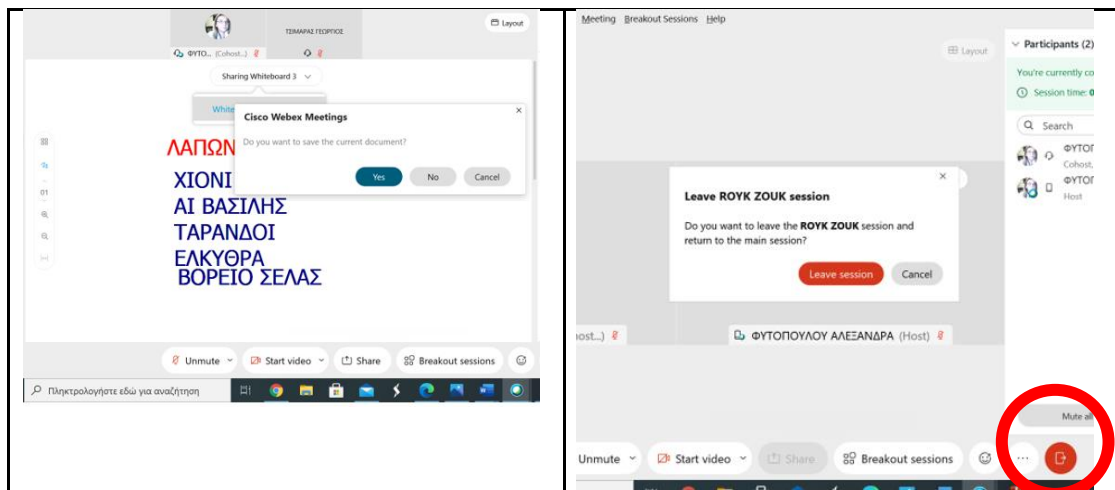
ΤΣΙΜΑΡΑΣ ΓΕΩΡΓΙΟΣ

ΦΥΤΟ... (Cohost...)

Layout

Sharing Whiteboard 3

White

Cisco Webex Meetings

Do you want to save the current document?

Yes No Cancel

ΛΑΠΩΝ

ΧΙΟΝΙ
ΑΙ ΒΑΣΙΛΗΣ
ΤΑΡΑΝΔΟΙ
ΕΛΚΥΘΡΑ
ΒΟΡΕΙΟ ΣΕΛΑΣ

01

Unmute Start video Share Breakout sessions

Πληκτρολογήστε εδώ για αναζήτηση

Meeting Breakout Sessions Help

Layout

Participants (2)

You're currently co

Session time: 0

Search

ΦΥΤΟΠ
Cohost,

ΦΥΤΟΠ
Host

Leave ROYK ZOUK session

Do you want to leave the ROYK ZOUK session and return to the main session?

Leave session Cancel

ost...)

ΦΥΤΟΠΟΥΛΟΥ ΑΛΕΞΑΝΔΡΑ (Host)

Mute al

Unmute Start video Share Breakout sessions ...